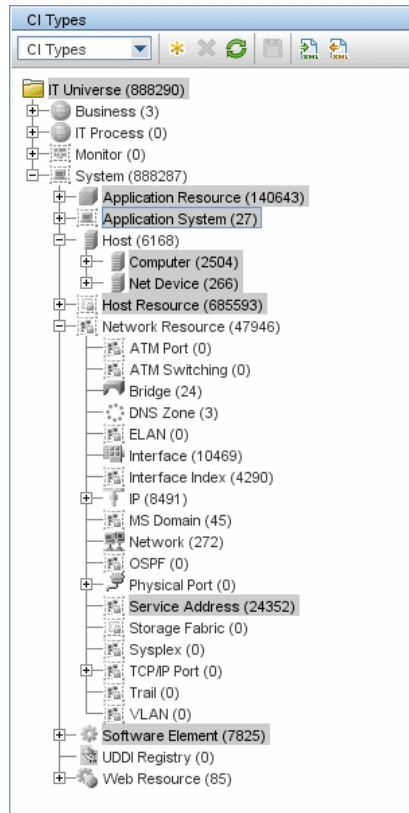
CI Types

CI Types

IT Universe (888290)
Business (3)
IT Process (0)
Monitor (0)
System (888287)
Application Resource (140643)
Application System (27)
Host (6168)
Computer (2504)
Net Device (266)
Host Resource (685593)
Network Resource (47946)
ATM Port (0)
ATM Switching (0)
Bridge (24)
DNS Zone (3)
ELAN (0)
Interface (10469)
Interface Index (4290)
IP (8491)
MS Domain (45)
Network (272)
OSPF (0)
Physical Port (0)
Service Address (24352)
Storage Fabric (0)
Sysplex (0)
TCP/IP Port (0)
Trail (0)
VLAN (0)
Software Element (7825)
UDDI Registry (0)
Web Resource (85)